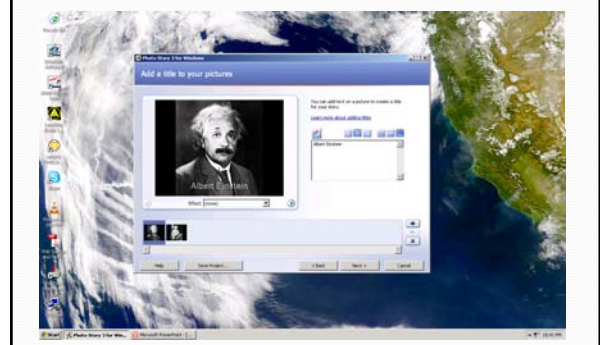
Photo Story 3 for Windows

Add a title to your pictures

You can add text on a picture to create a title for your story.

Learn more about adding titles

Albert Einstein

Albert Einstein

Effect: (none)

Help

Save Project...

< Back

Next >

Cancel

Start

Photo Story 3 for Win...

Microsoft PowerPoint - [...

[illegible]